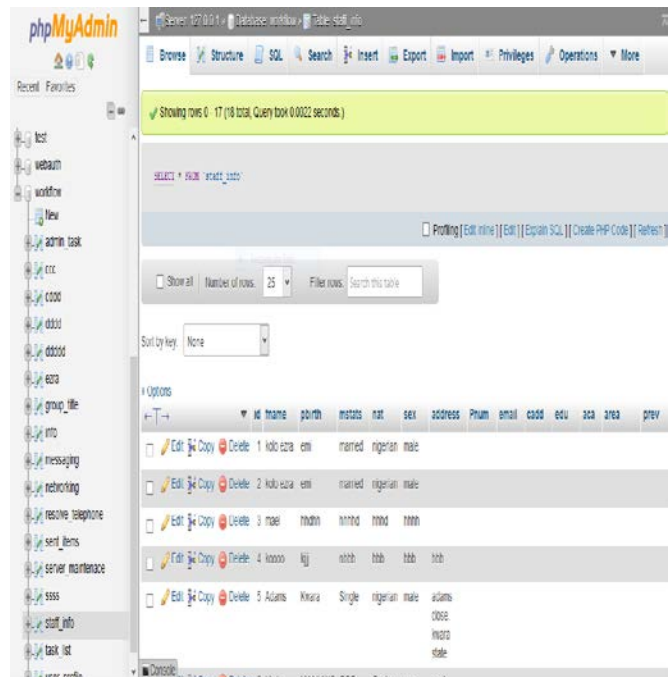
phpMyAdmin

Recent Favorites

test
webaum
workflow
New
admin_task
ccc
cddd
dddd
ddddd
ezra
group_title
info
messaging
networking
resolve_telephone
sent_items
server_maintenance
ssss
staff_info
task_list
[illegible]

Server: 127.0.0.1 » Database: workflow » Table: staff_info

Browse Structure SQL Search Insert Export Import Privileges Operations More

Showing rows 0 - 17 (18 total, Query took 0.0022 seconds.)

SELECT * FROM `staff_info`

Profiling [Edit inline] [Edit] [Explain SQL] [Create PHP Code] [Refresh]

Show all | Number of rows: 25 Filter rows: Search this table

Sort by key: None

+ Options

| | | id | fname | pbirth | mstats | nat | sex | address | Phum | email | cadd | edu | aca | area | prev |
|---|---|---|---|---|---|---|---|---|---|---|---|---|---|---|---|
| | Edit Copy Delete | 1 | kolo ezra | emi | married | nigerian | male | | | | | | | | |
| | Edit Copy Delete | 2 | kolo ezra | emi | married | nigerian | male | | | | | | | | |
| | Edit Copy Delete | 3 | mael | hhdhh | hhhhd | hhhd | hhhh | | | | | | | | |
| | Edit Copy Delete | 4 | kooo | kjj | hhhh | hhh | hhh | hhh | | | | | | | |
| | Edit Copy Delete | 5 | Adams | Kwara | Single | nigerian | male | adams close, kwara state | | | | | | | |

Console